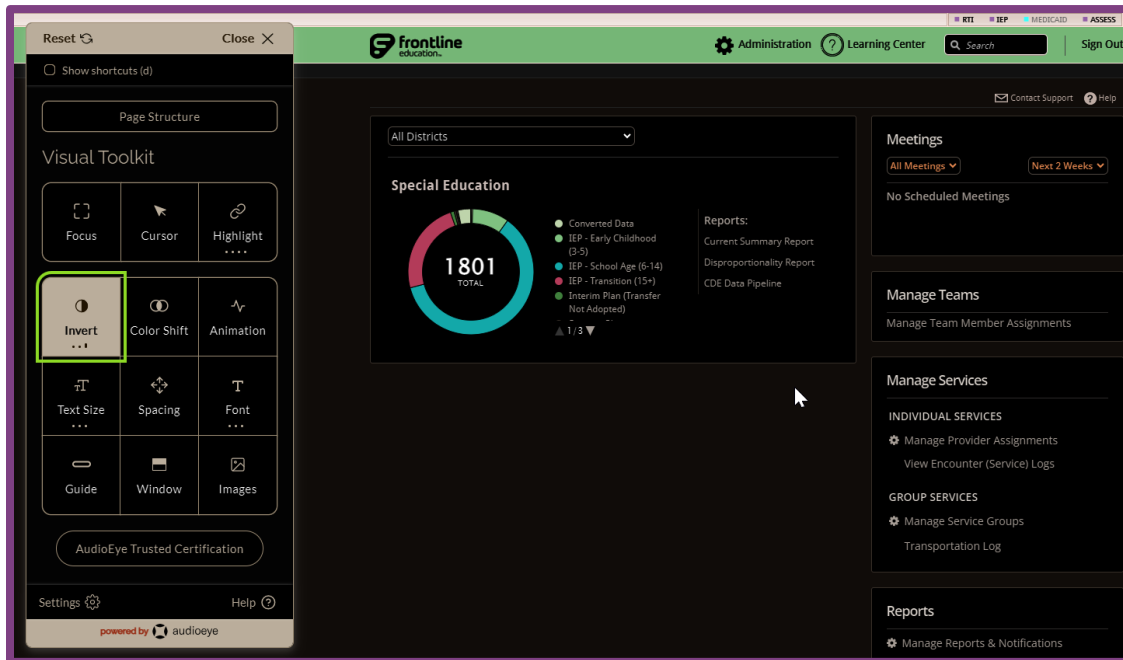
RTI IEP MEDICAID ASSESS

Reset
Close

Show shortcuts (d)

Page Structure

Visual Toolkit

Focus
Cursor
Highlight
Invert
Color Shift
Animation
Text Size
Spacing
Font
Guide
Window
Images

AudioEye Trusted Certification

Settings
Help

powered by audioeye

frontline education

Administration
Learning Center
Search
Sign Out

Contact Support
Help

All Districts

Special Education

1801
TOTAL

Converted Data
IEP - Early Childhood (3-5)
IEP - School Age (6-14)
IEP - Transition (15+)
Interim Plan (Transfer Not Adopted)

1/3

Reports:
Current Summary Report
Disproportionality Report
CDE Data Pipeline

Meetings
All Meetings
Next 2 Weeks
No Scheduled Meetings

Manage Teams
Manage Team Member Assignments

Manage Services
INDIVIDUAL SERVICES
Manage Provider Assignments
View Encounter (Service) Logs
GROUP SERVICES
Manage Service Groups
Transportation Log

Reports
Manage Reports & Notifications